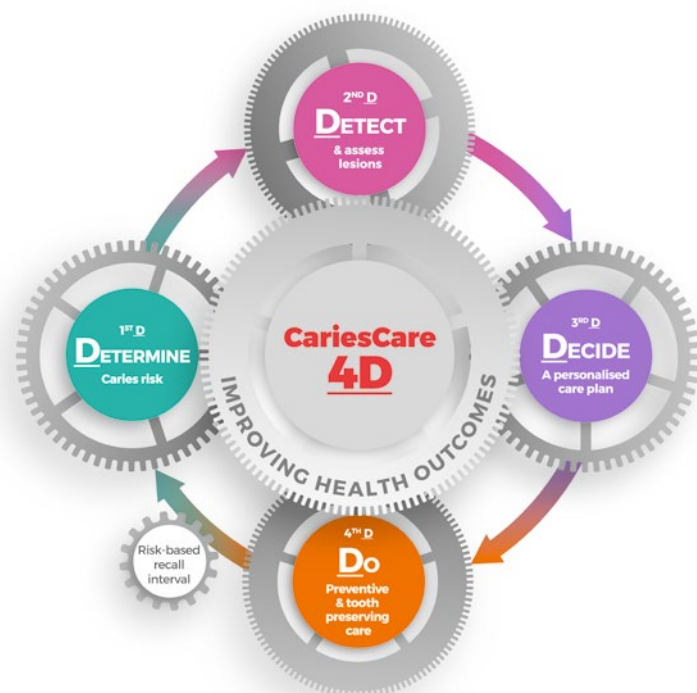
$2^{ND}$ D
DETECT
& assess lesions

$3^{RD}$ D
DECIDE
A personalised care plan

$4^{TH}$ D
DO
Preventive & tooth preserving care

Risk-based recall interval

$1^{ST}$ D
DETERMINE
Caries risk

CariesCare
4D

IMPROVING HEALTH OUTCOMES